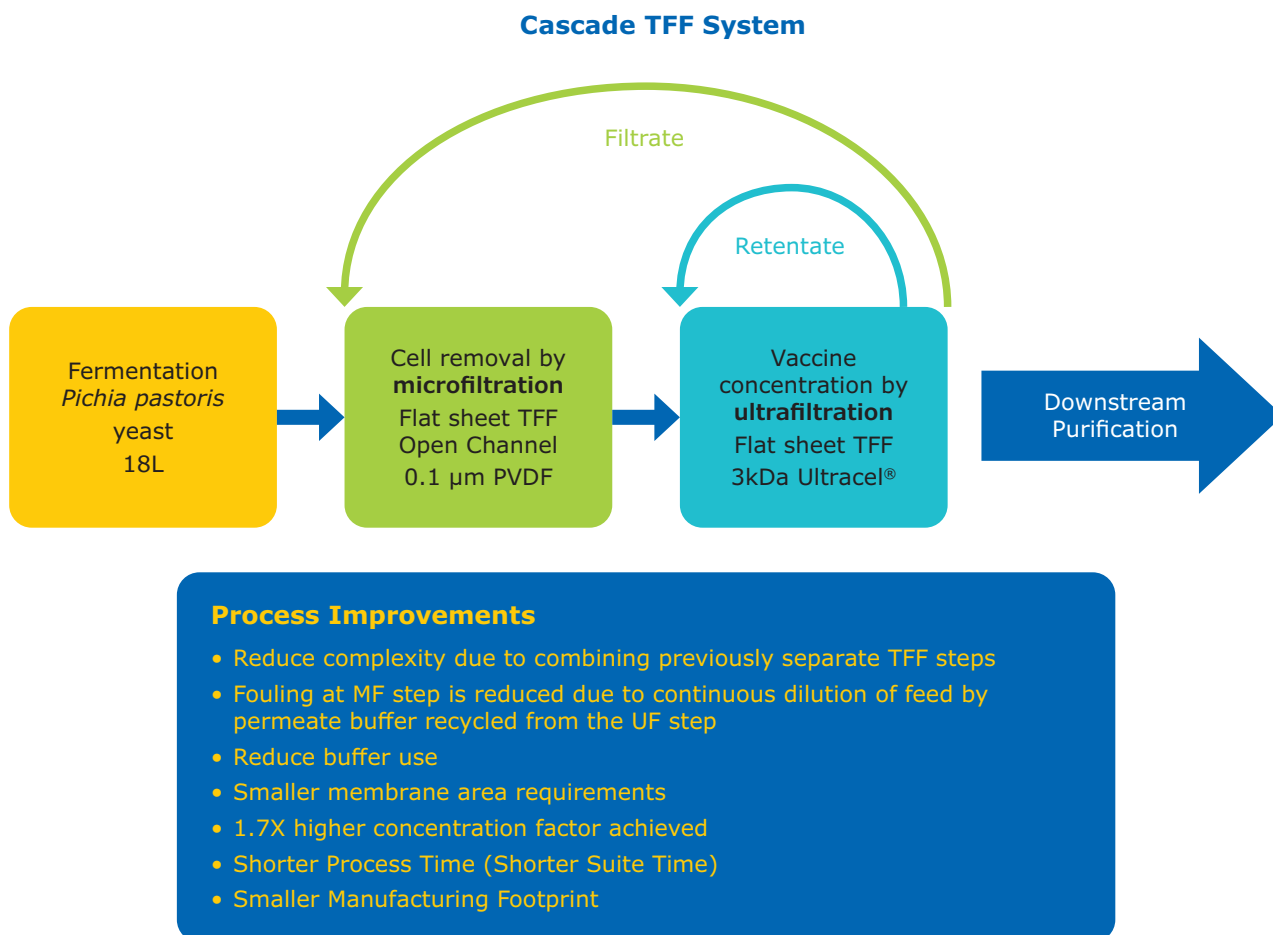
Cascade TFF System

Filtrate

Retentate

Fermentation
*Pichia pastoris*
yeast
18L

Cell removal by
**microfiltration**
Flat sheet TFF
Open Channel
0.1 µm PVDF

Vaccine
concentration by
**ultrafiltration**
Flat sheet TFF
3kDa Ultracel®

Downstream
Purification

**Process Improvements**

• Reduce complexity due to combining previously separate TFF steps
• Fouling at MF step is reduced due to continuous dilution of feed by permeate buffer recycled from the UF step
• Reduce buffer use
• Smaller membrane area requirements
• 1.7X higher concentration factor achieved
• Shorter Process Time (Shorter Suite Time)
• Smaller Manufacturing Footprint